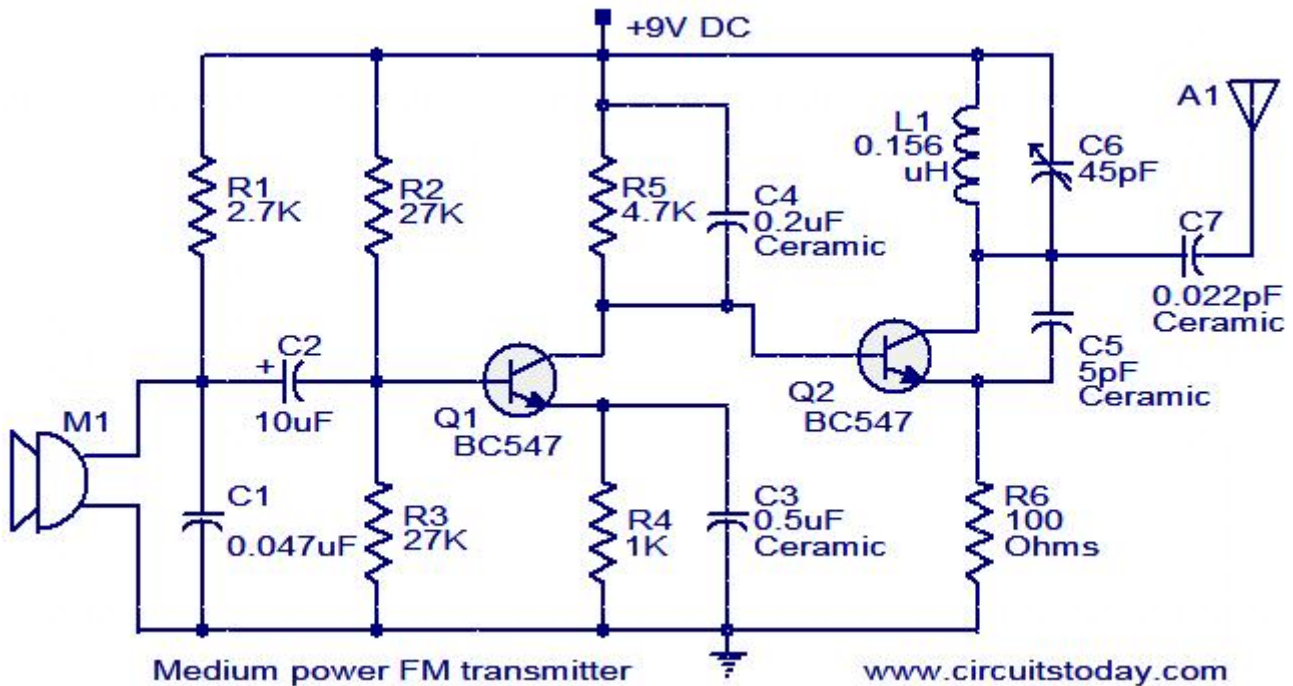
+9V DC

A1

L1
0.156
uH

C6
45pF

R1
2.7K

R2
27K

R5
4.7K

C4
0.2uF
Ceramic

C7

0.022pF
Ceramic

C2
+

10uF

Q1
BC547

Q2
BC547

C5
5pF
Ceramic

M1

C1
0.047uF

R3
27K

R4
1K

C3
0.5uF
Ceramic

R6
100
Ohms

Medium power FM transmitter

www.circuitstoday.com